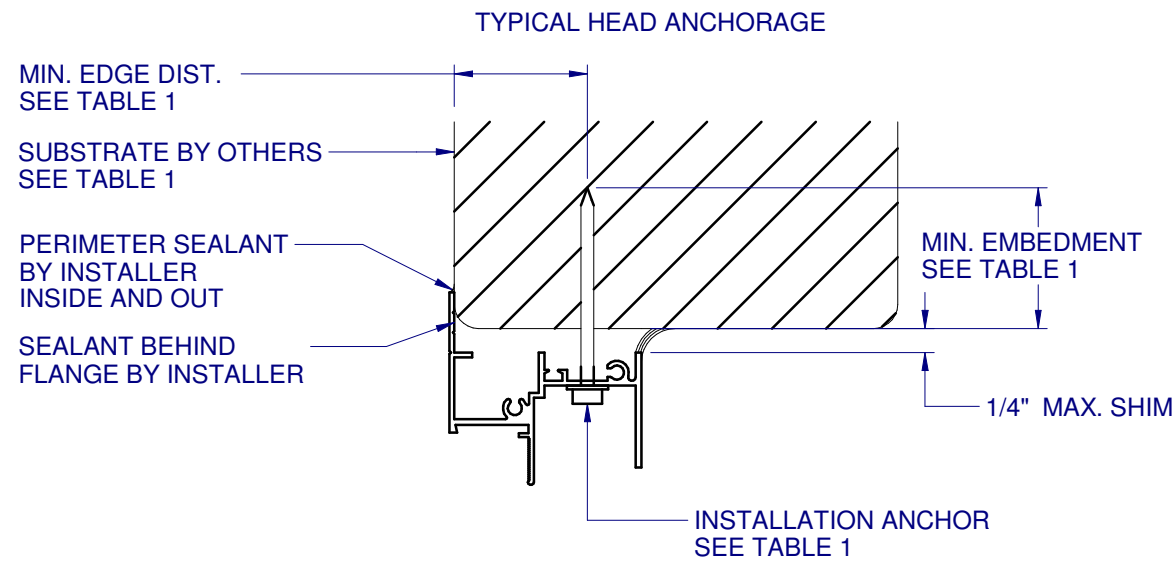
TYPICAL HEAD ANCHORAGE

MIN. EDGE DIST.
SEE TABLE 1

SUBSTRATE BY OTHERS
SEE TABLE 1

PERIMETER SEALANT
BY INSTALLER
INSIDE AND OUT

SEALANT BEHIND
FLANGE BY INSTALLER

MIN. EMBEDMENT
SEE TABLE 1

1/4" MAX. SHIM

INSTALLATION ANCHOR
SEE TABLE 1